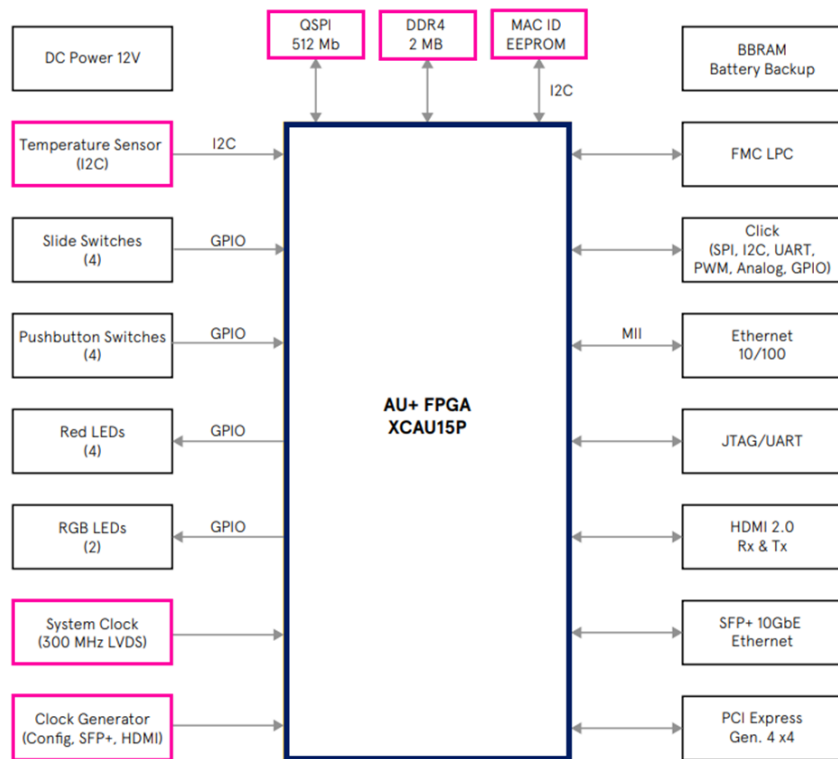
QSPI
512 Mb

DDR4
2 MB

MAC ID
EEPROM

I2C

DC Power 12V

Temperature Sensor
(I2C)

I2C

Slide Switches
(4)

GPIO

Pushbutton Switches
(4)

GPIO

Red LEDs
(4)

GPIO

RGB LEDs
(2)

GPIO

System Clock
(300 MHz LVDS)

Clock Generator
(Config, SFP+, HDMI)

AU+ FPGA
XCAU15P

BBRAM
Battery Backup

FMC LPC

Click
(SPI, I2C, UART,
PWM, Analog, GPIO)

MII

Ethernet
10/100

JTAG/UART

HDMI 2.0
Rx & Tx

SFP+ 10GbE
Ethernet

PCI Express
Gen. 4 x4